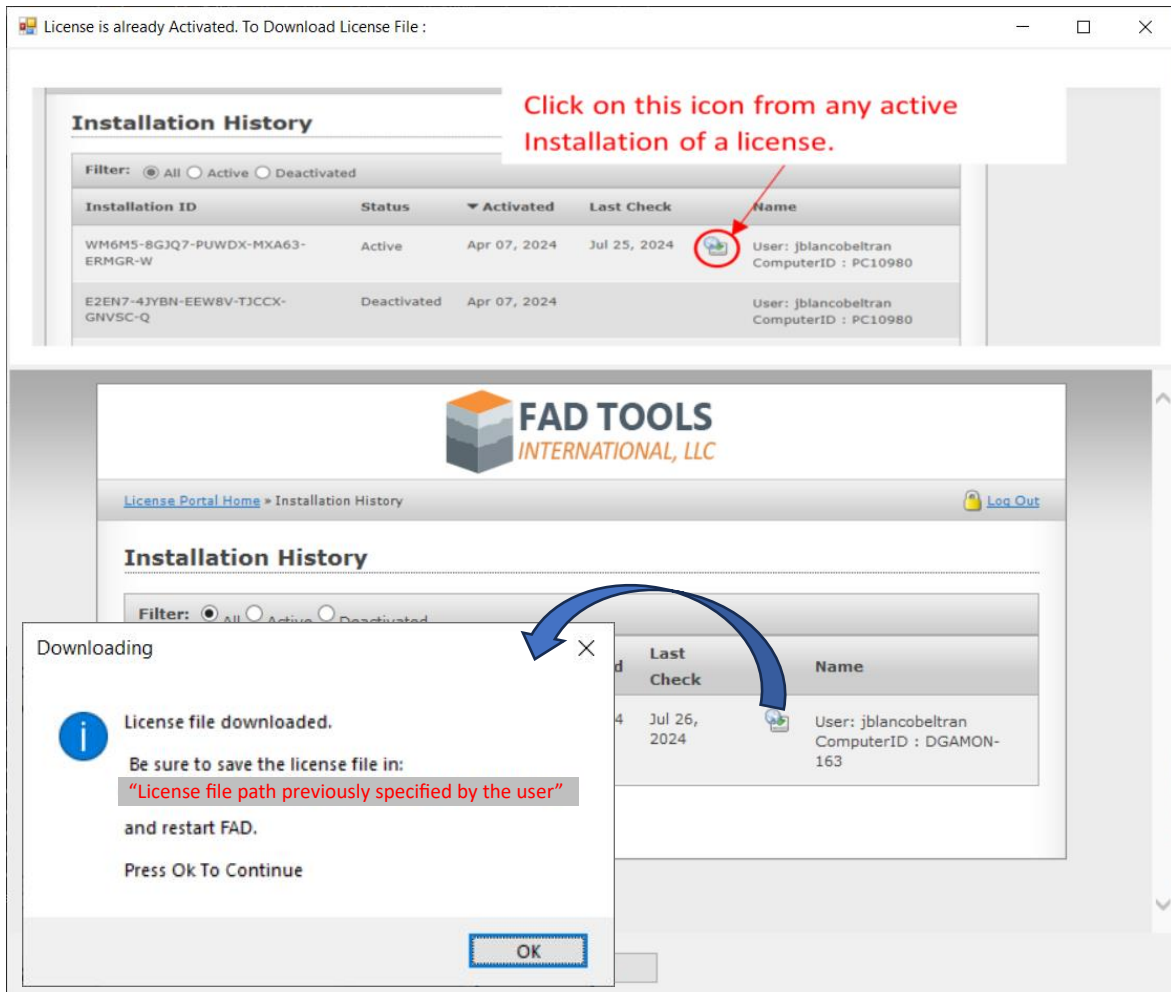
License is already Activated. To Download License File :

Installation History

Click on this icon from any active Installation of a license.

Filter: All Active Deactivated

| Installation ID | Status | Activated | Last Check | Name |
|---|---|---|---|---|
| WM6M5-8GJQ7-PUWDX-MXA63-ERMGR-W | Active | Apr 07, 2024 | Jul 25, 2024 | User: jblancobeltran ComputerID : PC10980 |
| E2EN7-4JYBN-EEW8V-TJCCX-GNVSC-Q | Deactivated | Apr 07, 2024 | | User: jblancobeltran ComputerID : PC10980 |

FAD TOOLS INTERNATIONAL, LLC

License Portal Home » Installation History

Log Out

Installation History

Filter: All Active Deactivated

d | Last Check | Name
4 | Jul 26, 2024 | User: jblancobeltran ComputerID : DGAMON-163

Downloading

License file downloaded.

Be sure to save the license file in:

"License file path previously specified by the user"

and restart FAD.

Press Ok To Continue

OK